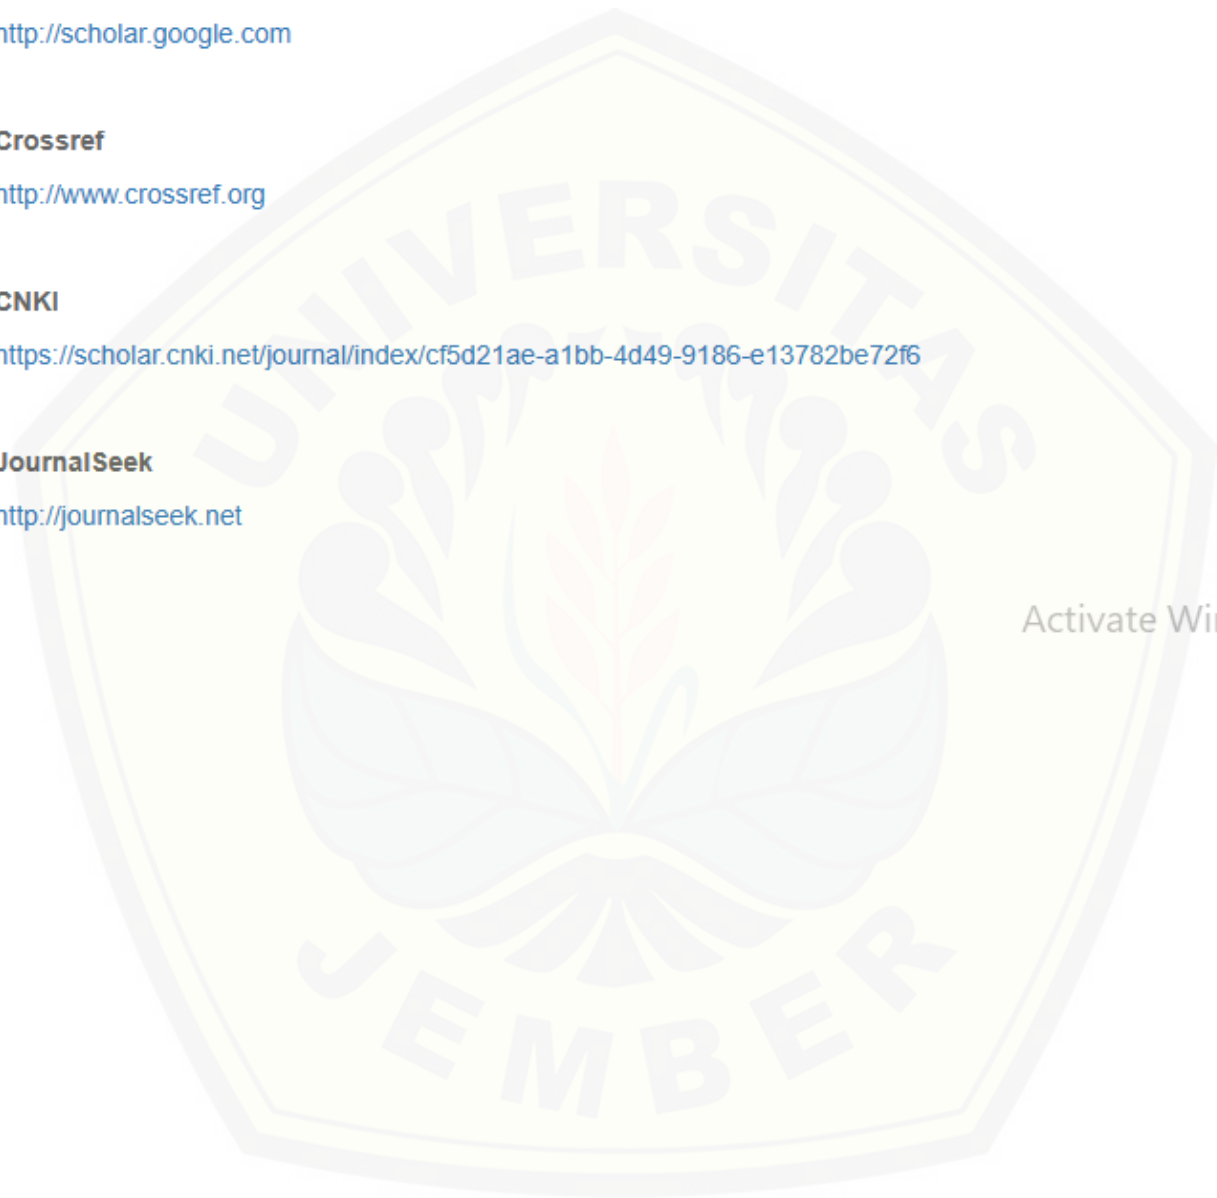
http://scholar.google.com

Crossref

http://www.crossref.org

CNKI

https://scholar.cnki.net/journal/index/cf5d21ae-a1bb-4d49-9186-e13782be72f6

JournalSeek

http://journalseek.net

Activate Wi

UNIVERSITAS JEMBER